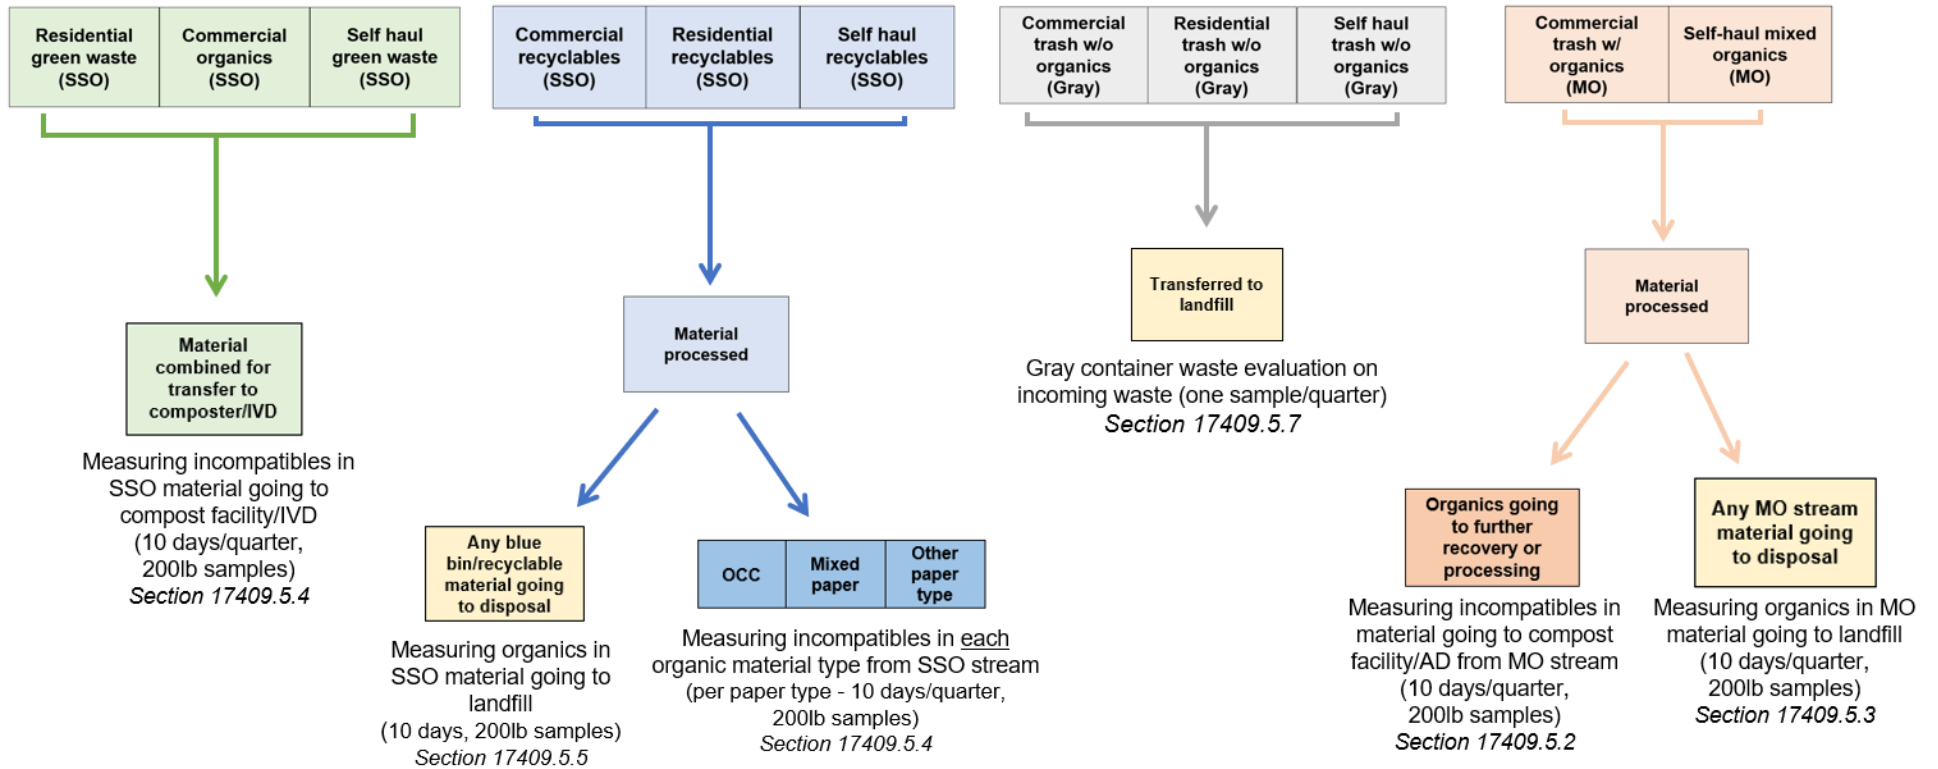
Residential green waste (SSO)

Commercial organics (SSO)

Self haul green waste (SSO)

Material combined for transfer to composter/IVD

Measuring incompatibles in SSO material going to compost facility/IVD (10 days/quarter, 200lb samples)
*Section 17409.5.4*

Commercial recyclables (SSO)

Residential recyclables (SSO)

Self haul recyclables (SSO)

Material processed

Any blue bin/recyclable material going to disposal

Measuring organics in SSO material going to landfill (10 days, 200lb samples)
*Section 17409.5.5*

| OCC | Mixed paper | Other paper type |
|---|---|---|

Measuring incompatibles in each organic material type from SSO stream (per paper type - 10 days/quarter, 200lb samples)
*Section 17409.5.4*

Commercial trash w/o organics (Gray)

Residential trash w/o organics (Gray)

Self haul trash w/o organics (Gray)

Transferred to landfill

Gray container waste evaluation on incoming waste (one sample/quarter)
*Section 17409.5.7*

Commercial trash w/ organics (MO)

Self-haul mixed organics (MO)

Material processed

Organics going to further recovery or processing

Measuring incompatibles in material going to compost facility/AD from MO stream (10 days/quarter, 200lb samples)
*Section 17409.5.2*

Any MO stream material going to disposal

Measuring organics in MO material going to landfill (10 days/quarter, 200lb samples)
*Section 17409.5.3*